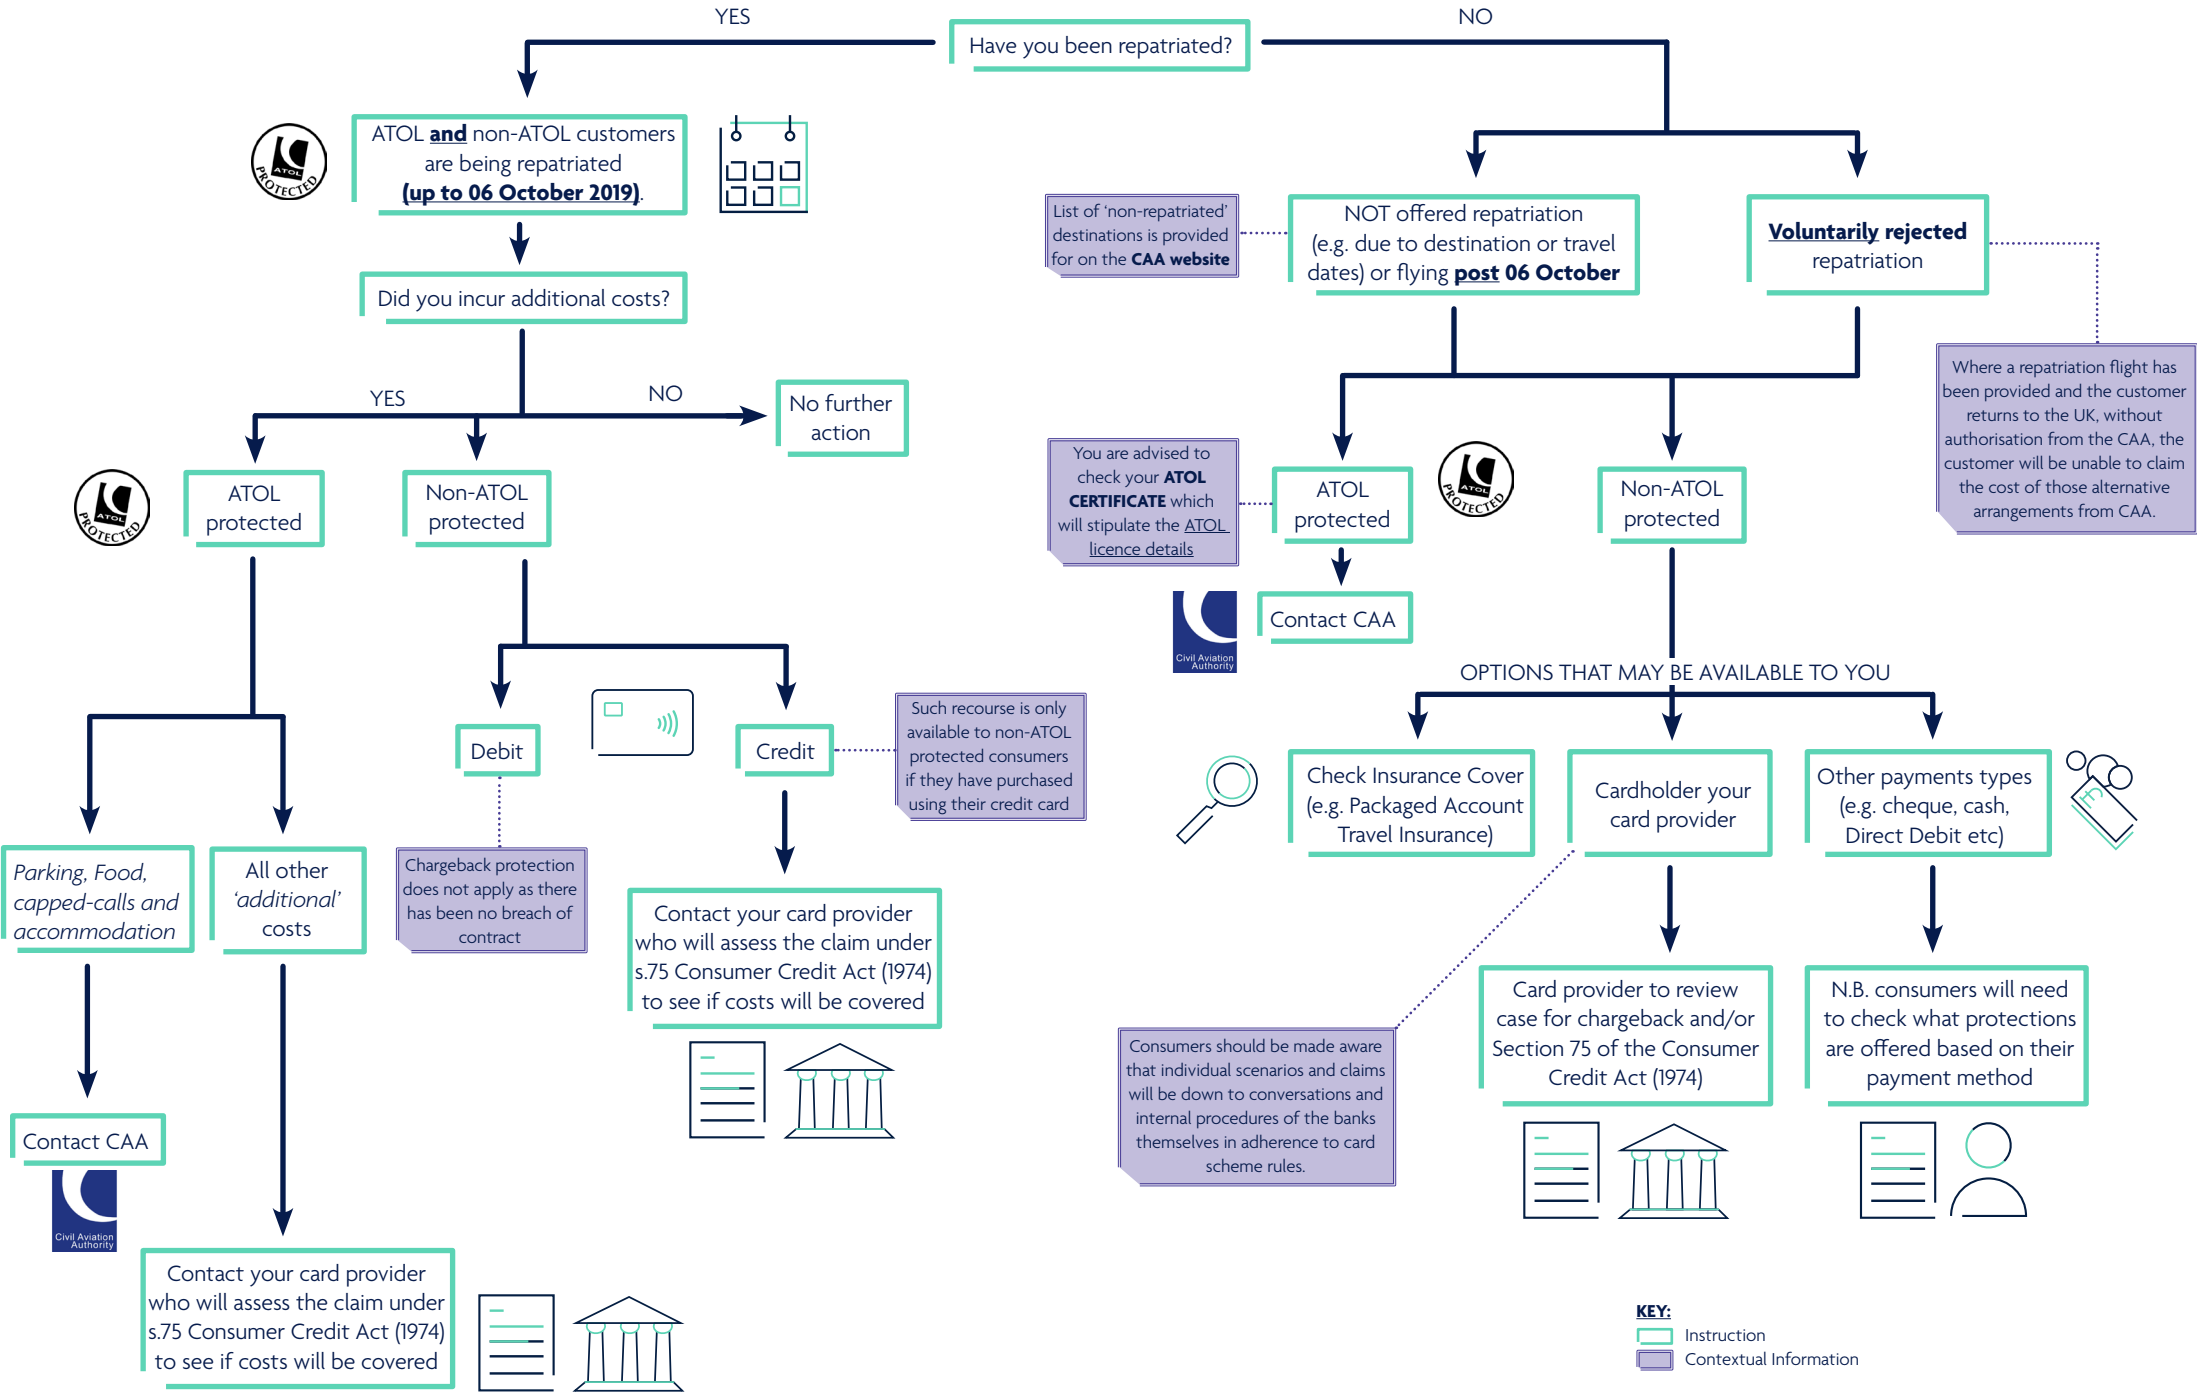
Have you been repatriated?

YES

NO

ATOL and non-ATOL customers are being repatriated (up to 06 October 2019).

ATOL PROTECTED

Did you incur additional costs?

YES

NO

No further action

ATOL protected

Non-ATOL protected

Parking, Food, capped-calls and accommodation

All other 'additional' costs

Contact CAA

Civil Aviation Authority

Contact your card provider who will assess the claim under s.75 Consumer Credit Act (1974) to see if costs will be covered

Debit

Credit

Chargeback protection does not apply as there has been no breach of contract

Such recourse is only available to non-ATOL protected consumers if they have purchased using their credit card

Contact your card provider who will assess the claim under s.75 Consumer Credit Act (1974) to see if costs will be covered

List of 'non-repatriated' destinations is provided for on the CAA website

NOT offered repatriation (e.g. due to destination or travel dates) or flying post 06 October

Voluntarily rejected repatriation

Where a repatriation flight has been provided and the customer returns to the UK, without authorisation from the CAA, the customer will be unable to claim the cost of those alternative arrangements from CAA.

You are advised to check your ATOL CERTIFICATE which will stipulate the ATOL licence details

ATOL protected

Non-ATOL protected

Contact CAA

Civil Aviation Authority

OPTIONS THAT MAY BE AVAILABLE TO YOU

Check Insurance Cover (e.g. Packaged Account Travel Insurance)

Cardholder your card provider

Other payments types (e.g. cheque, cash, Direct Debit etc)

Consumers should be made aware that individual scenarios and claims will be down to conversations and internal procedures of the banks themselves in adherence to card scheme rules.

Card provider to review case for chargeback and/or Section 75 of the Consumer Credit Act (1974)

N.B. consumers will need to check what protections are offered based on their payment method

KEY:
Instruction
Contextual Information